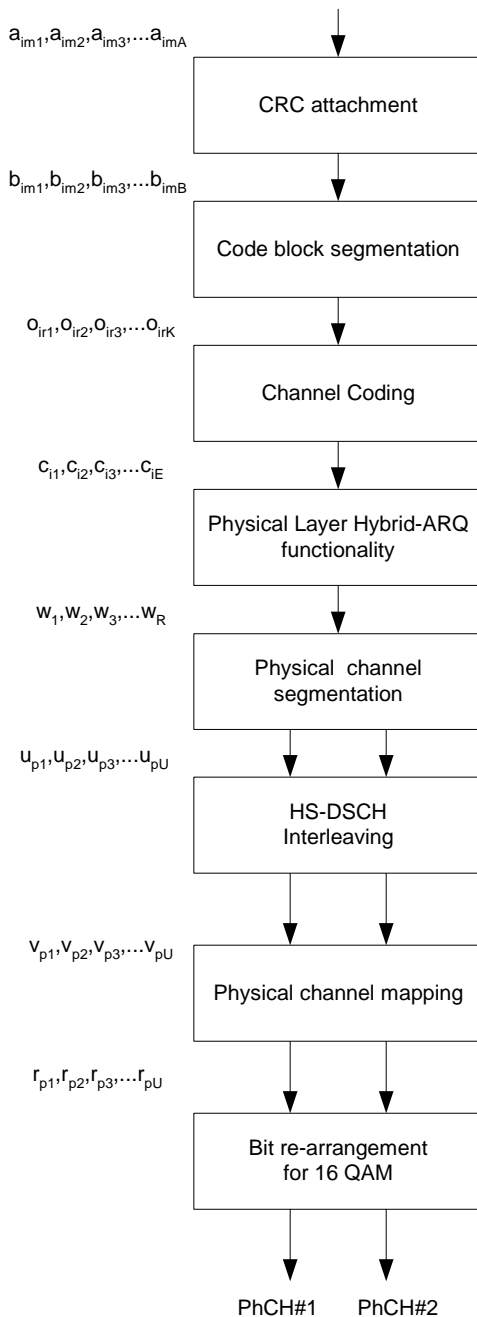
$a_{im1},a_{im2},a_{im3},...a_{imA}$

CRC attachment

$b_{im1},b_{im2},b_{im3},...b_{imB}$

Code block segmentation

$o_{ir1},o_{ir2},o_{ir3},...o_{irK}$

Channel Coding

$c_{i1},c_{i2},c_{i3},...c_{iE}$

Physical Layer Hybrid-ARQ functionality

$w_1,w_2,w_3,...w_R$

Physical channel segmentation

$u_{p1},u_{p2},u_{p3},...u_{pU}$

HS-DSCH Interleaving

$v_{p1},v_{p2},v_{p3},...v_{pU}$

Physical channel mapping

$r_{p1},r_{p2},r_{p3},...r_{pU}$

Bit re-arrangement for 16 QAM

PhCH#1 PhCH#2